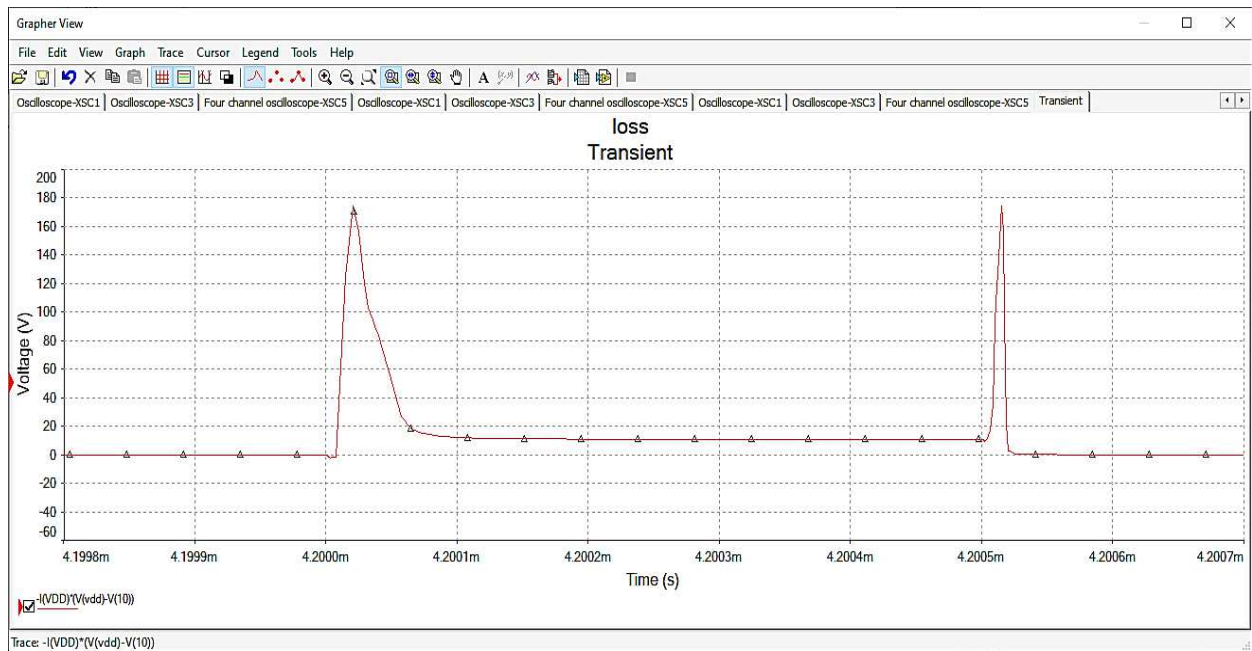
Grapher View

File Edit View Graph Trace Cursor Legend Tools Help

Oscilloscope-XSC1 | Oscilloscope-XSC3 | Four channel oscilloscope-XSC5 | Oscilloscope-XSC1 | Oscilloscope-XSC3 | Four channel oscilloscope-XSC5 | Oscilloscope-XSC1 | Oscilloscope-XSC3 | Four channel oscilloscope-XSC5 | Transient

loss
Transient

200
180
160
140
120
100
80
60
40
20
0
-20
-40
-60

Voltage (V)

4.1998m 4.1999m 4.2000m 4.2001m 4.2002m 4.2003m 4.2004m 4.2005m 4.2006m 4.2007m

Time (s)

-I(VDD)*(V(vdd)-V(10))

Trace: -I(VDD)*(V(vdd)-V(10))